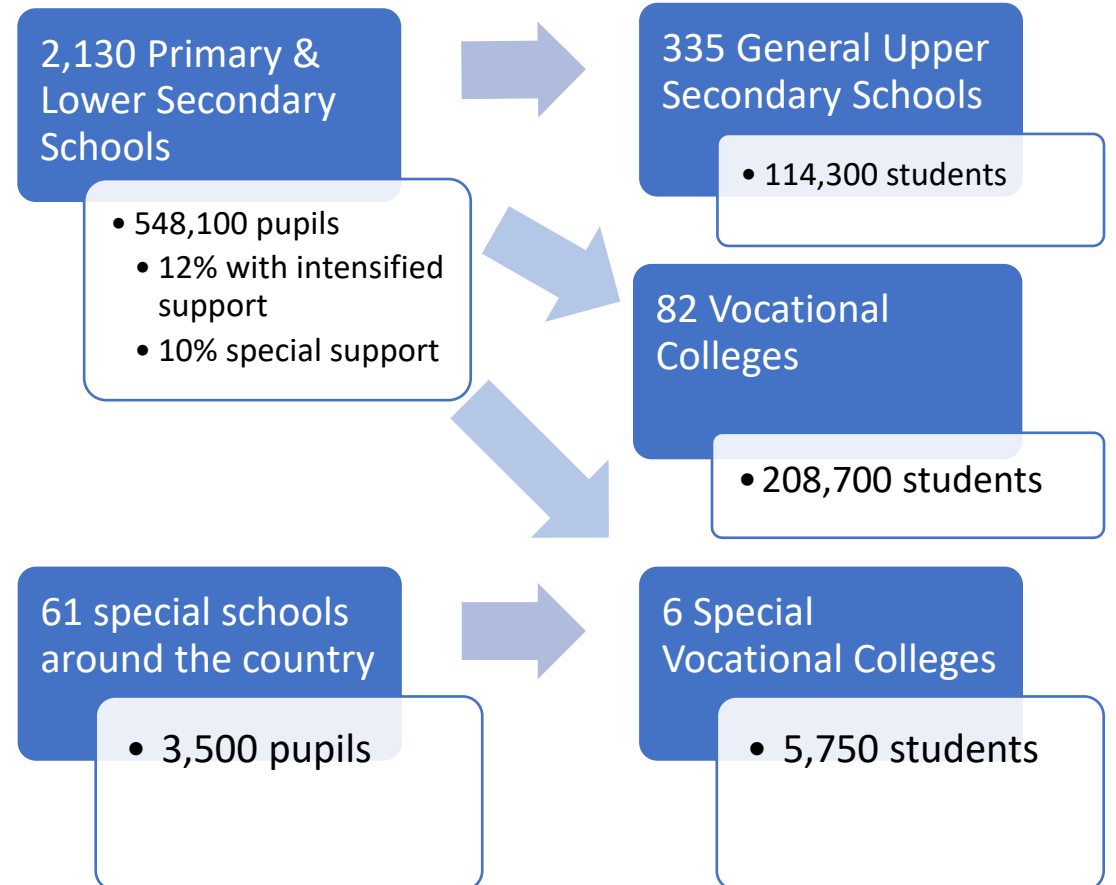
2,130 Primary & Lower Secondary Schools

• 548,100 pupils
• 12% with intensified support
• 10% special support

335 General Upper Secondary Schools

• 114,300 students

82 Vocational Colleges

• 208,700 students

61 special schools around the country

• 3,500 pupils

6 Special Vocational Colleges

• 5,750 students